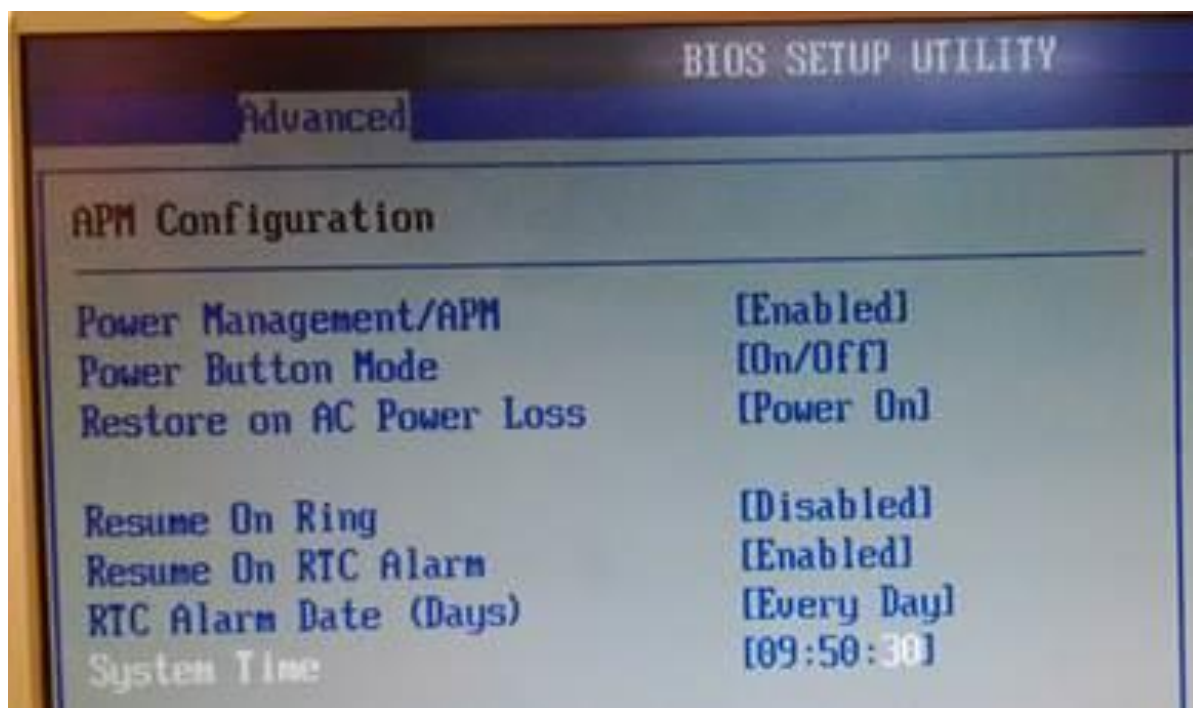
BIOS SETUP UTILITY

Advanced

APM Configuration

| | |
|---|---|
| Power Management/APM | [Enabled] |
| Power Button Mode | [On/Off] |
| Restore on AC Power Loss | [Power On] |
| Resume On Ring | [Disabled] |
| Resume On RTC Alarm | [Enabled] |
| RTC Alarm Date (Days) | [Every Day] |
| System Time | [09:50:30] |